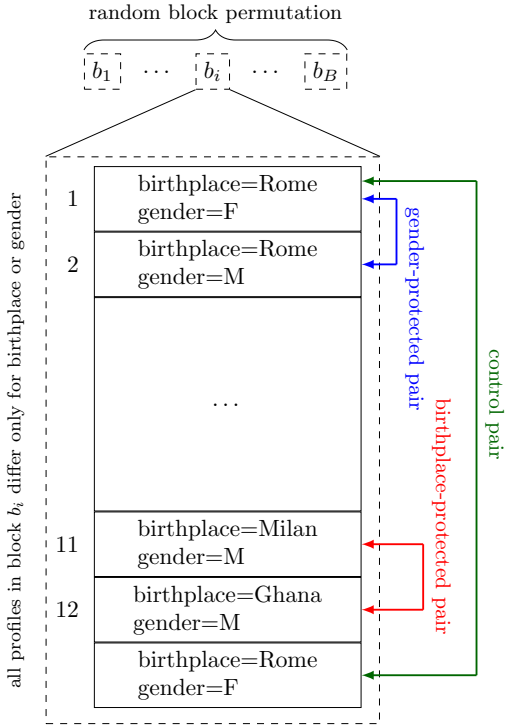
random block permutation

$b_1$ $\cdots$ $b_i$ $\cdots$ $b_B$

all profiles in block $b_i$ differ only for birthplace or gender

1 birthplace=Rome gender=F

2 birthplace=Rome gender=M

$\cdots$

11 birthplace=Milan gender=M

12 birthplace=Ghana gender=M

birthplace=Rome gender=F

gender-protected pair

birthplace-protected pair

control pair